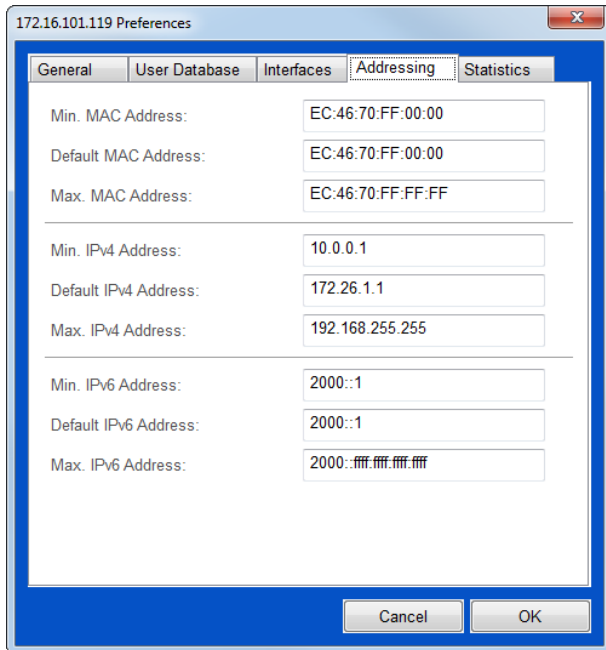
172.16.101.119 Preferences

x

General | User Database | Interfaces | Addressing | Statistics

Min. MAC Address: EC:46:70:FF:00:00
Default MAC Address: EC:46:70:FF:00:00
Max. MAC Address: EC:46:70:FF:FF:FF

Min. IPv4 Address: 10.0.0.1
Default IPv4 Address: 172.26.1.1
Max. IPv4 Address: 192.168.255.255

Min. IPv6 Address: 2000::1
Default IPv6 Address: 2000::1
Max. IPv6 Address: 2000::ffff:ffff:ffff:ffff

Cancel
OK